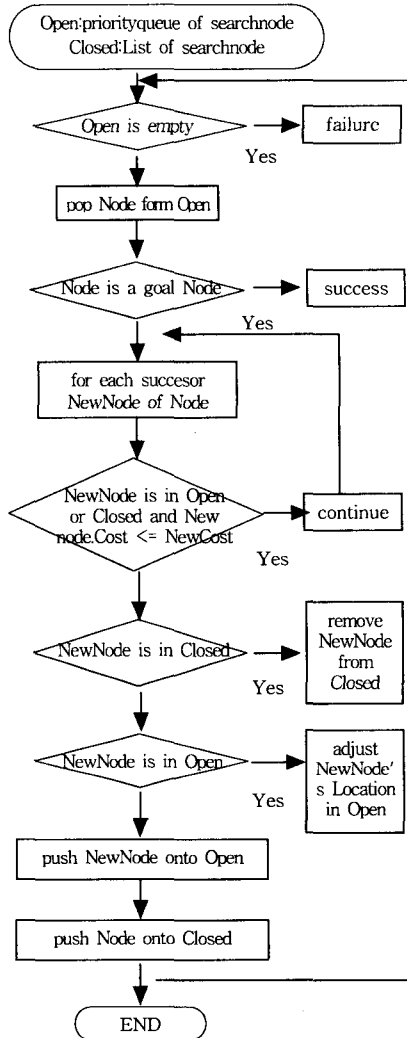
Open:priorityqueue of searchnode
Closed:List of searchnode

Open is empty

failure

Yes

pop Node form Open

Node is a goal Node

success

Yes

for each succesor NewNode of Node

NewNode is in Open or Closed and New node.Cost <= NewCost

continue

Yes

NewNode is in Closed

remove NewNode from Closed

Yes

NewNode is in Open

adjust NewNode's Location in Open

Yes

push NewNode onto Open

push Node onto Closed

END